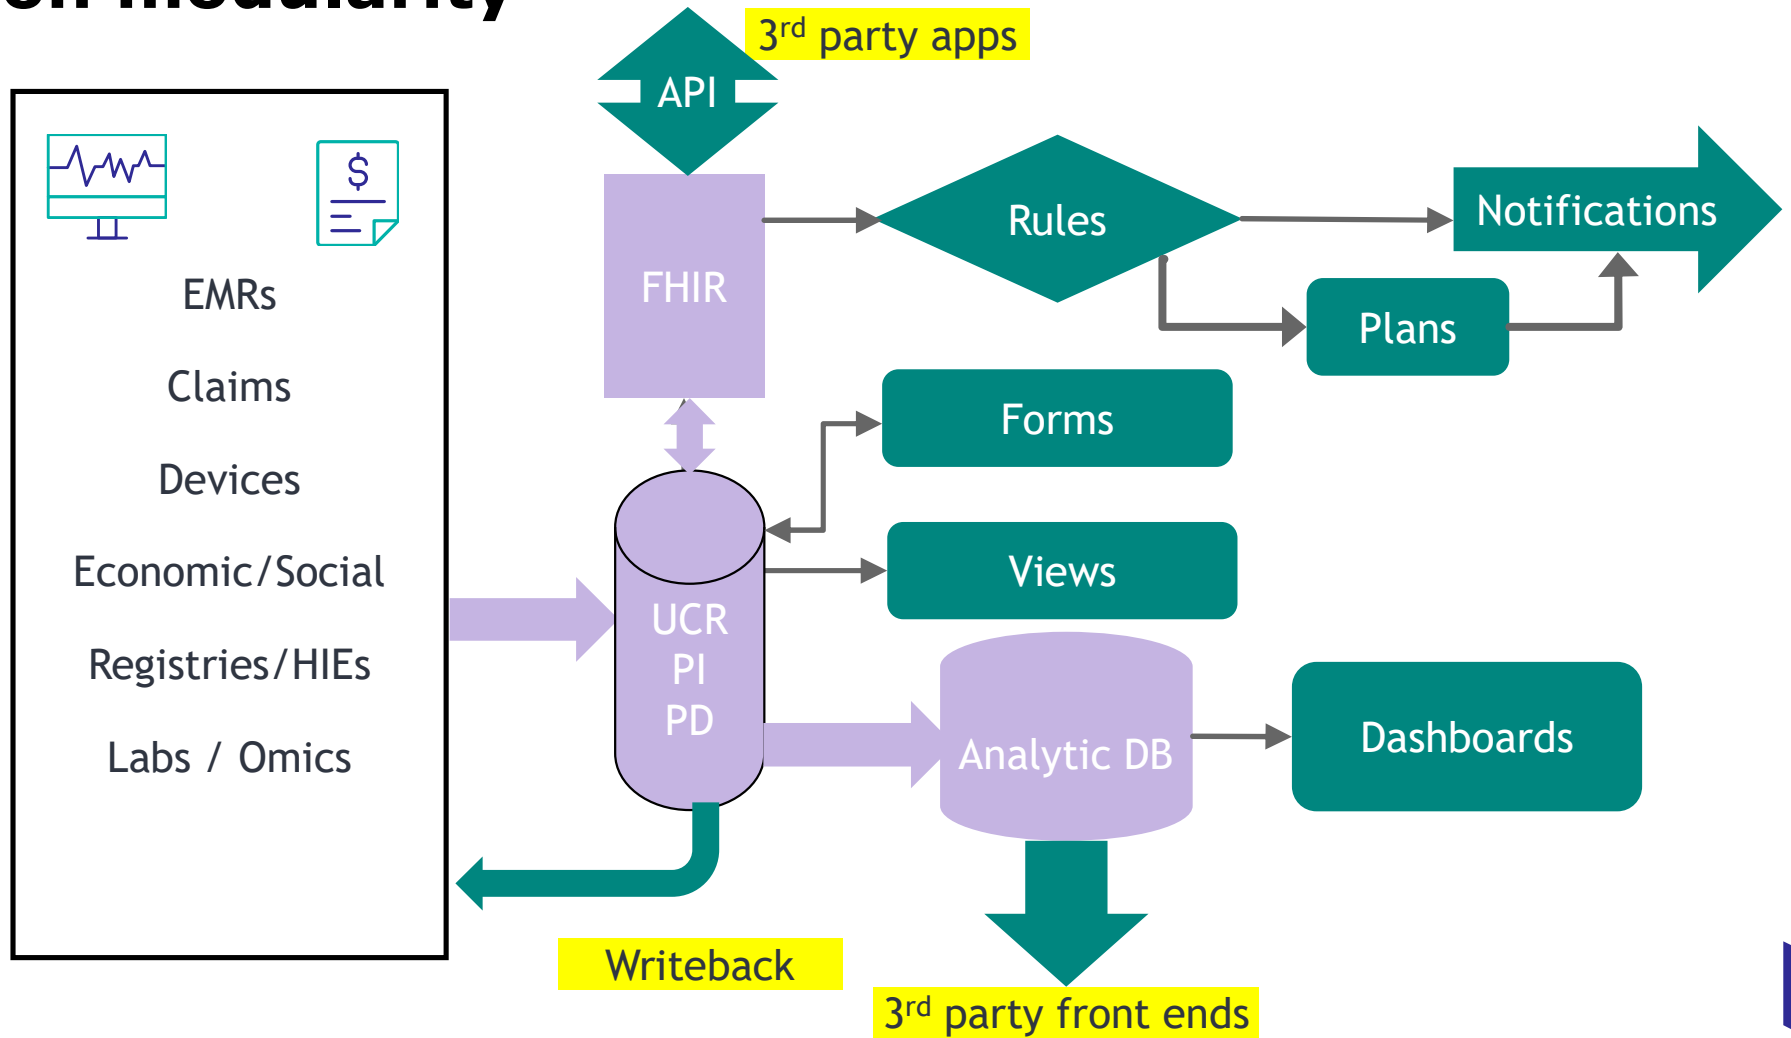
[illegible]

$3^{rd}$ party apps

API

EMRs

Claims

Devices

Economic/Social

Registries/HIEs

Labs / Omics

FHIR

Rules

Notifications

Plans

Forms

Views

UCR
PI
PD

Analytic DB

Dashboards

Writeback

$3^{rd}$ party front ends